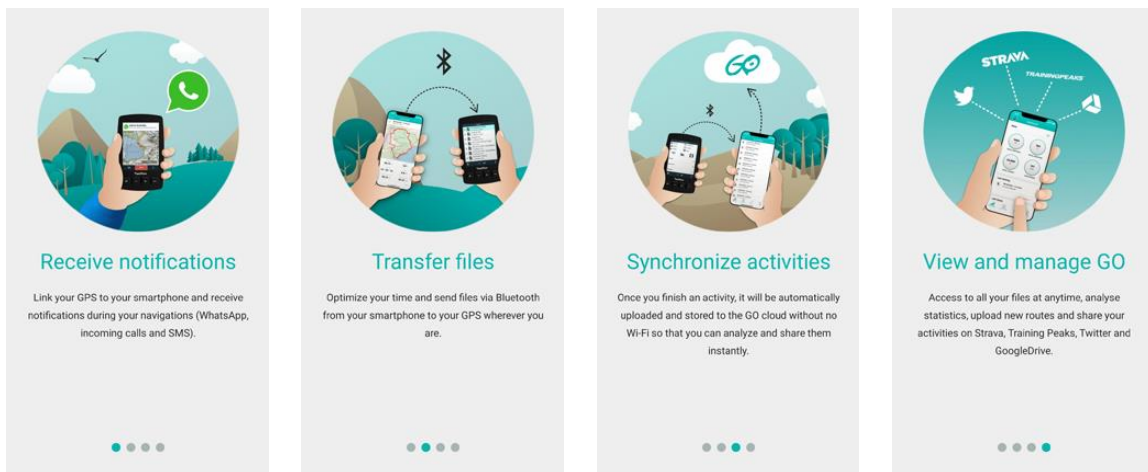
Receive notifications

Link your GPS to your smartphone and receive notifications during your navigations (WhatsApp, incoming calls and SMS).

Transfer files

Optimize your time and send files via Bluetooth from your smartphone to your GPS wherever you are.

GO

Synchronize activities

Once you finish an activity, it will be automatically uploaded and stored to the GO cloud without no Wi-Fi so that you can analyze and share them instantly.

STRAVA

TRAININGPEAKS

View and manage GO

Access to all your files at anytime, analyse statistics, upload new routes and share your activities on Strava, Training Peaks, Twitter and GoogleDrive.